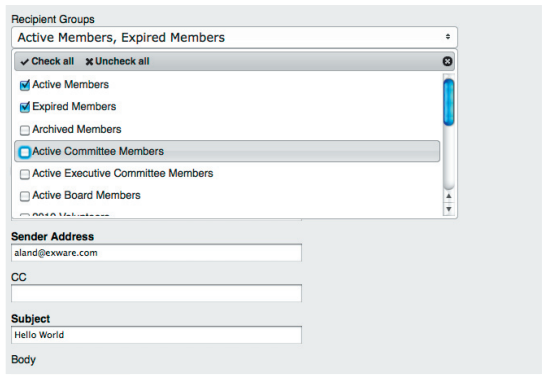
Recipient Groups

Active Members, Expired Members

✔ Check all ✖ Uncheck all

Active Members

Expired Members

Archived Members

Active Committee Members

Active Executive Committee Members

Active Board Members

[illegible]

Sender Address

aland@exware.com

CC

Subject

Hello World

Body